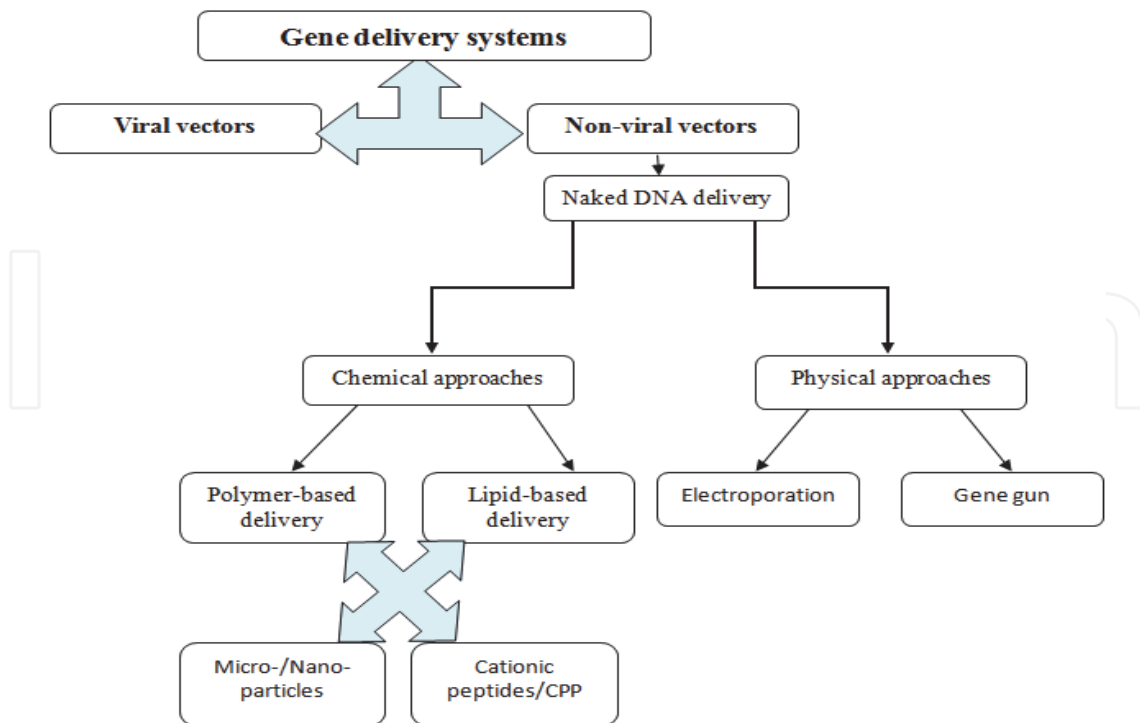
Gene delivery systems

Viral vectors

Non-viral vectors

Naked DNA delivery

Chemical approaches

Physical approaches

Polymer-based delivery

Lipid-based delivery

Electroporation

Gene gun

Micro-/Nano-particles

Cationic peptides/CPP